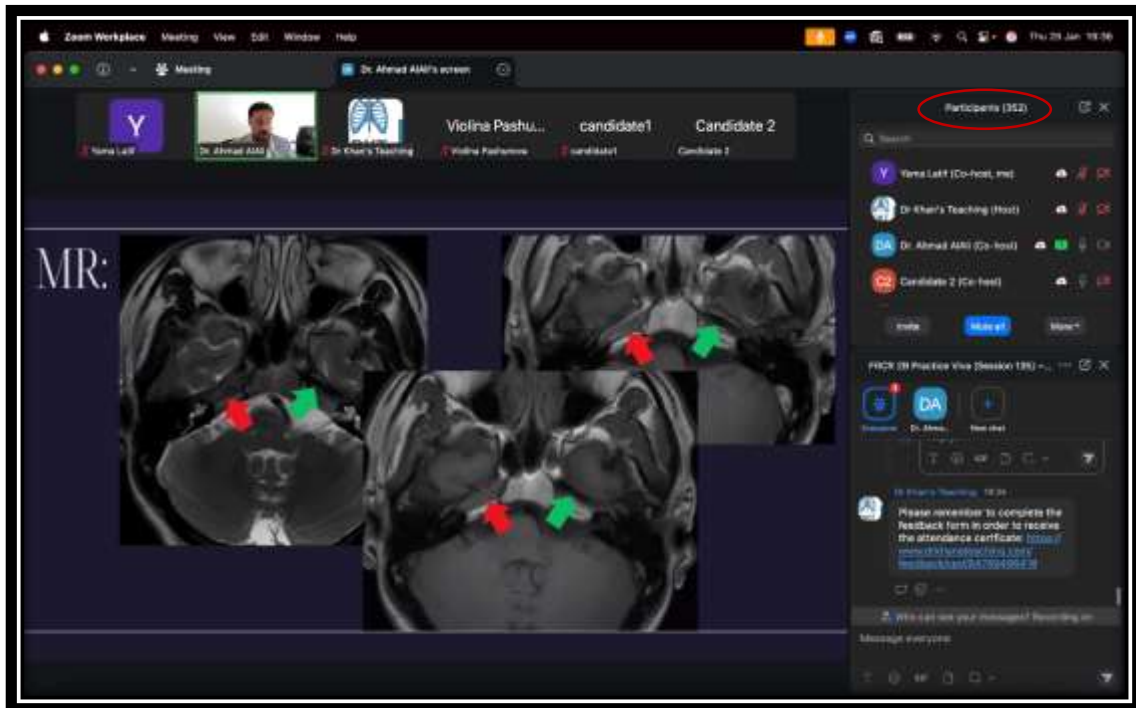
Zoom Workplace Meeting View Edit Window Help

Thu 29 Jan 18:56

Meeting

Dr. Ahmad AlAli's screen

Y
Yama Latif

Dr. Ahmad AlAli

Dr Khan's Teaching

Violina Pashu...
Violina Pashamova

candidate1
candidate1

Candidate 2
Candidate 2

MR:

Participants (352)

Search

Yama Latif (Co-host, me)

Dr Khan's Teaching (Host)

Dr. Ahmad AlAli (Co-host)

Candidate 2 (Co-host)

Invite

Mute all

More

FRCR 2B Practice Viva (Session 135) -...

Everyone

Dr. Ahma...

New chat

Dr Khan's Teaching 18:34

Please remember to complete the feedback form in order to receive the attendance certificate: https://www.drkhansteaching.com/feedback/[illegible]

Who can see your messages? Recording on

Message everyone